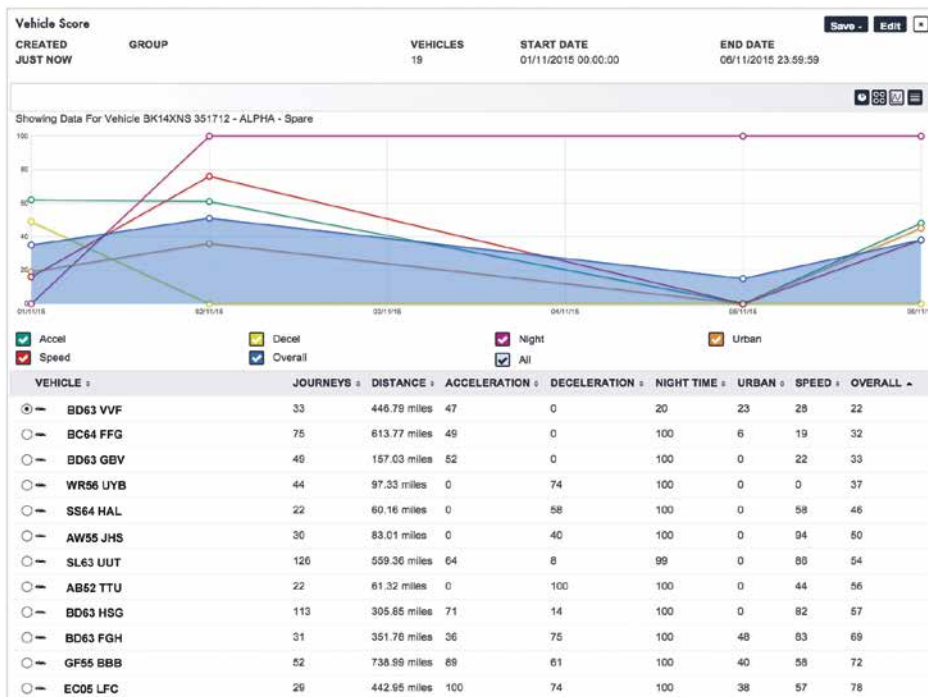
Vehicle Score

Save - Edit ×

| CREATED | GROUP | VEHICLES | START DATE | END DATE |
|---|---|---|---|---|
| JUST NOW | | 19 | 01/11/2015 00:00:00 | 06/11/2015 23:59:59 |

Showing Data For Vehicle BK14XNS 351712 - ALPHA - Spare

100
80
60
40
20
0

01/11/15 02/11/15 03/11/15 04/11/15 05/11/15 06/11/15

Accel
Speed
Decel
Overall
Night
All
Urban

| VEHICLE | JOURNEYS | DISTANCE | ACCELERATION | DECELERATION | NIGHT TIME | URBAN | SPEED | OVERALL |
|---|---|---|---|---|---|---|---|---|
| BD63 VVF | 33 | 446.79 miles | 47 | 0 | 20 | 23 | 28 | 22 |
| BC64 FFG | 75 | 613.77 miles | 49 | 0 | 100 | 6 | 19 | 32 |
| BD63 GBV | 49 | 157.03 miles | 52 | 0 | 100 | 0 | 22 | 33 |
| WR56 UYB | 44 | 97.33 miles | 0 | 74 | 100 | 0 | 0 | 37 |
| SS64 HAL | 22 | 60.16 miles | 0 | 58 | 100 | 0 | 58 | 46 |
| AW55 JHS | 30 | 83.01 miles | 0 | 40 | 100 | 0 | 94 | 50 |
| SL63 UUT | 126 | 559.36 miles | 64 | 8 | 99 | 0 | 86 | 54 |
| AB52 TTU | 22 | 61.32 miles | 0 | 100 | 100 | 0 | 44 | 56 |
| BD63 HSG | 113 | 305.85 miles | 71 | 14 | 100 | 0 | 82 | 57 |
| BD63 FGH | 31 | 351.76 miles | 36 | 75 | 100 | 48 | 83 | 69 |
| GF55 BBB | 52 | 738.99 miles | 89 | 61 | 100 | 40 | 58 | 72 |
| EC05 LFC | 29 | 442.95 miles | 100 | 74 | 100 | 38 | 57 | 78 |